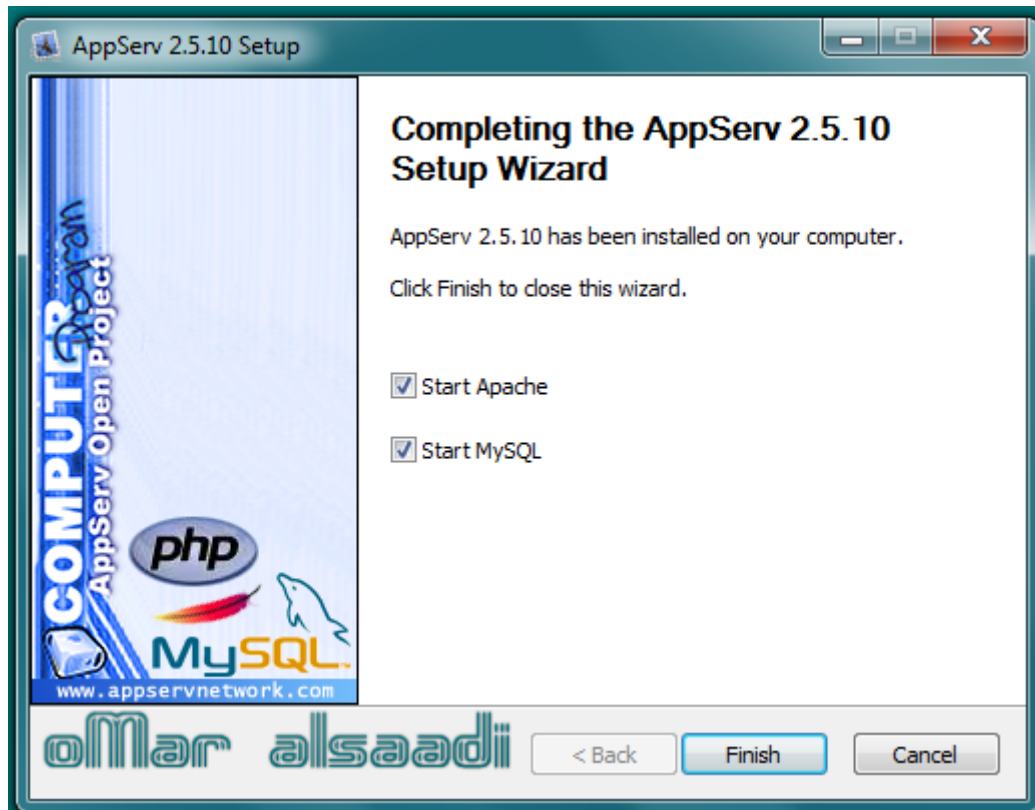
AppServ 2.5.10 Setup

COMPUTER
Dream
AppServ Open Project
php
MySQL
www.appservnetwork.com

Completing the AppServ 2.5.10 Setup Wizard

AppServ 2.5.10 has been installed on your computer.

Click Finish to close this wizard.

Start Apache

Start MySQL

oMar alsaadi

< Back

Finish

Cancel